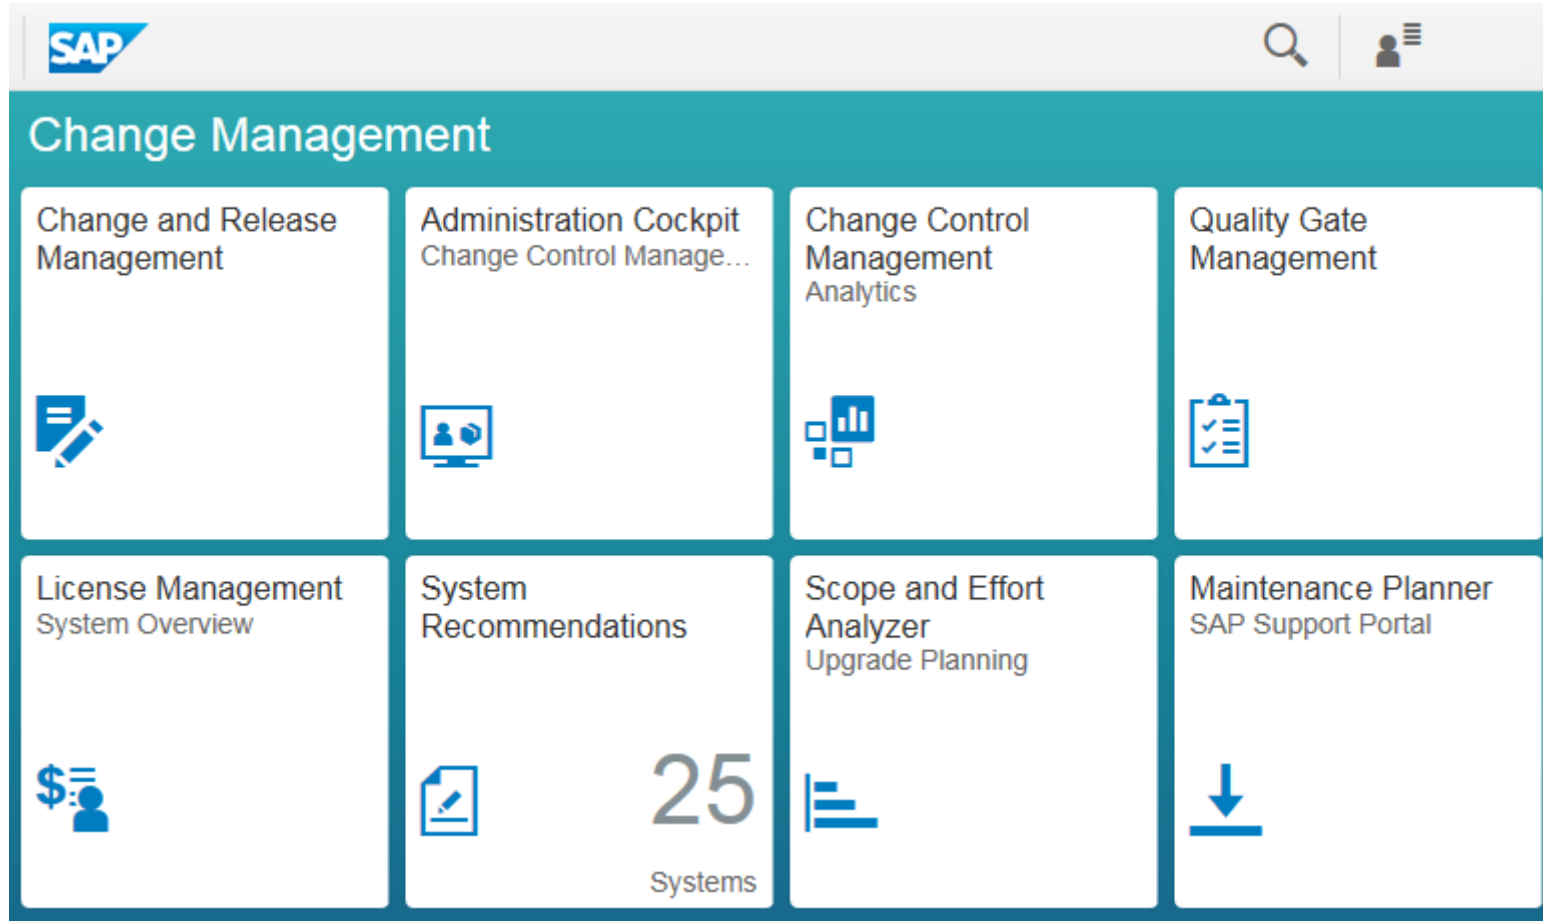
SAP

Change Management

Change and Release Management

Administration Cockpit
Change Control Manage...

Change Control Management
Analytics

Quality Gate Management

License Management
System Overview

System Recommendations
25
Systems

Scope and Effort Analyzer
Upgrade Planning

Maintenance Planner
SAP Support Portal